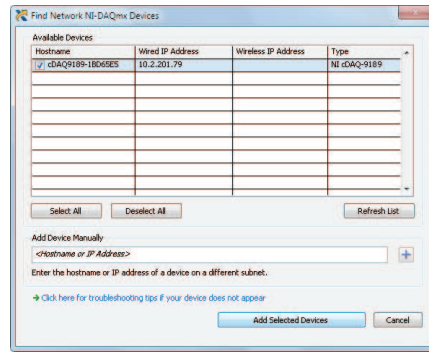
Find Network NI-DAQmx Devices

Available Devices

| Hostname | Wired IP Address | Wireless IP Address | Type |
|---|---|---|---|
| cDAQ9189-1BD65E5 | 10.2.201.79 | | NI cDAQ-9189 |

Select All | Deselect All | Refresh List

Add Device Manually

<Hostname or IP Address>

+

Enter the hostname or IP address of a device on a different subnet.

Click here for troubleshooting tips if your device does not appear

Add Selected Devices | Cancel